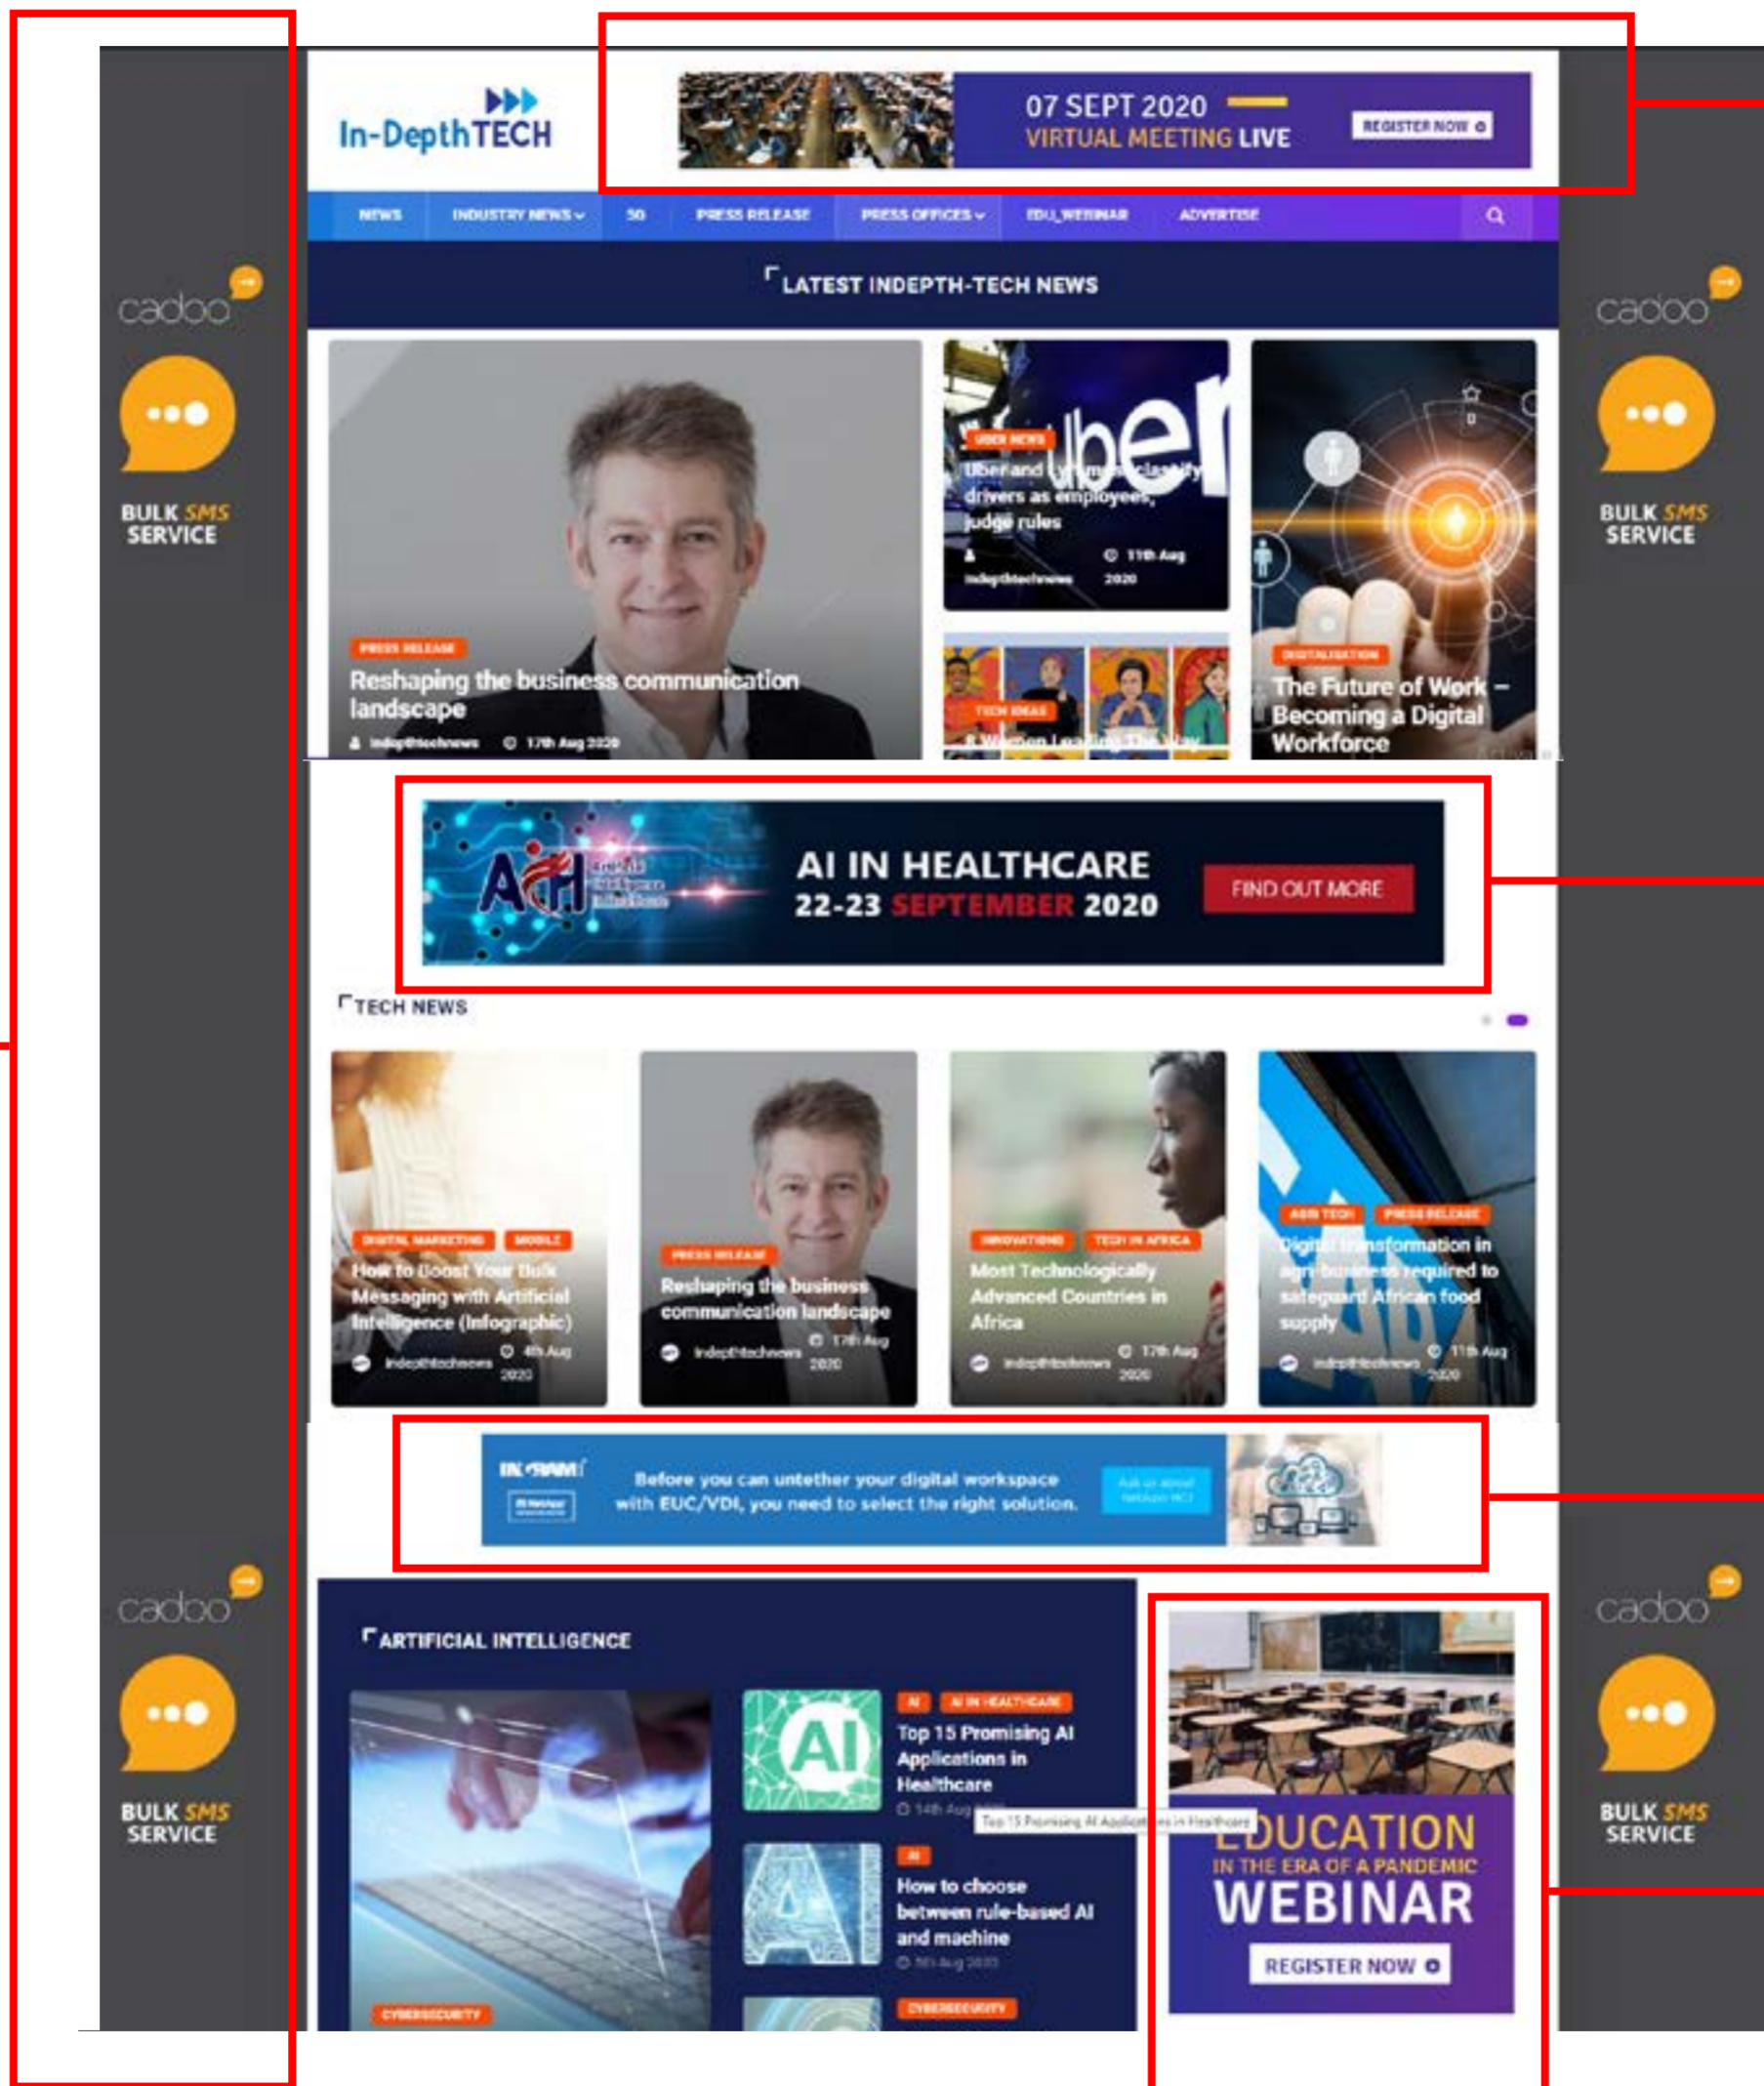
cadoo

BULK SMS SERVICE

cadoo

BULK SMS SERVICE

In-DepthTECH

07 SEPT 2020
VIRTUAL MEETING LIVE
REGISTER NOW

NEWS | INDUSTRY NEWS | 5G | PRESS RELEASE | PRESS OFFICES | EDU_WEBINAR | ADVERTISE

LATEST INDEPTH-TECH NEWS

PRESS RELEASE
Reshaping the business communication landscape
indepthtechnews 17th Aug 2020

UBER NEWS
Uber and Lyft must classify drivers as employees, judge rules
indepthtechnews 11th Aug 2020

TECH IDEAS
8 Women Leading The Way

DIGITALISATION
The Future of Work – Becoming a Digital Workforce

AI IN HEALTHCARE
22-23 SEPTEMBER 2020
FIND OUT MORE

TECH NEWS

DIGITAL MARKETING | MOBILE
How to Boost Your Bulk Messaging with Artificial Intelligence (Infographic)
indepthtechnews 4th Aug 2020

PRESS RELEASE
Reshaping the business communication landscape
indepthtechnews 17th Aug 2020

INNOVATIONS | TECH IN AFRICA
Most Technologically Advanced Countries in Africa
indepthtechnews 17th Aug 2020

AGRI TECH | PRESS RELEASE
Digital transformation in agri-business required to safeguard African food supply
indepthtechnews 11th Aug 2020

INGRAM
Before you can untether your digital workspace with EUC/VDI, you need to select the right solution.

ARTIFICIAL INTELLIGENCE

AI | AI IN HEALTHCARE
Top 15 Promising AI Applications in Healthcare
14th Aug
Top 15 Promising AI Applications in Healthcare

AI
How to choose between rule-based AI and machine
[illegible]

CYBERSECURITY

CYBERSECURITY

EDUCATION
IN THE ERA OF A PANDEMIC
WEBINAR
REGISTER NOW

cadoo

BULK SMS SERVICE

cadoo

BULK SMS SERVICE